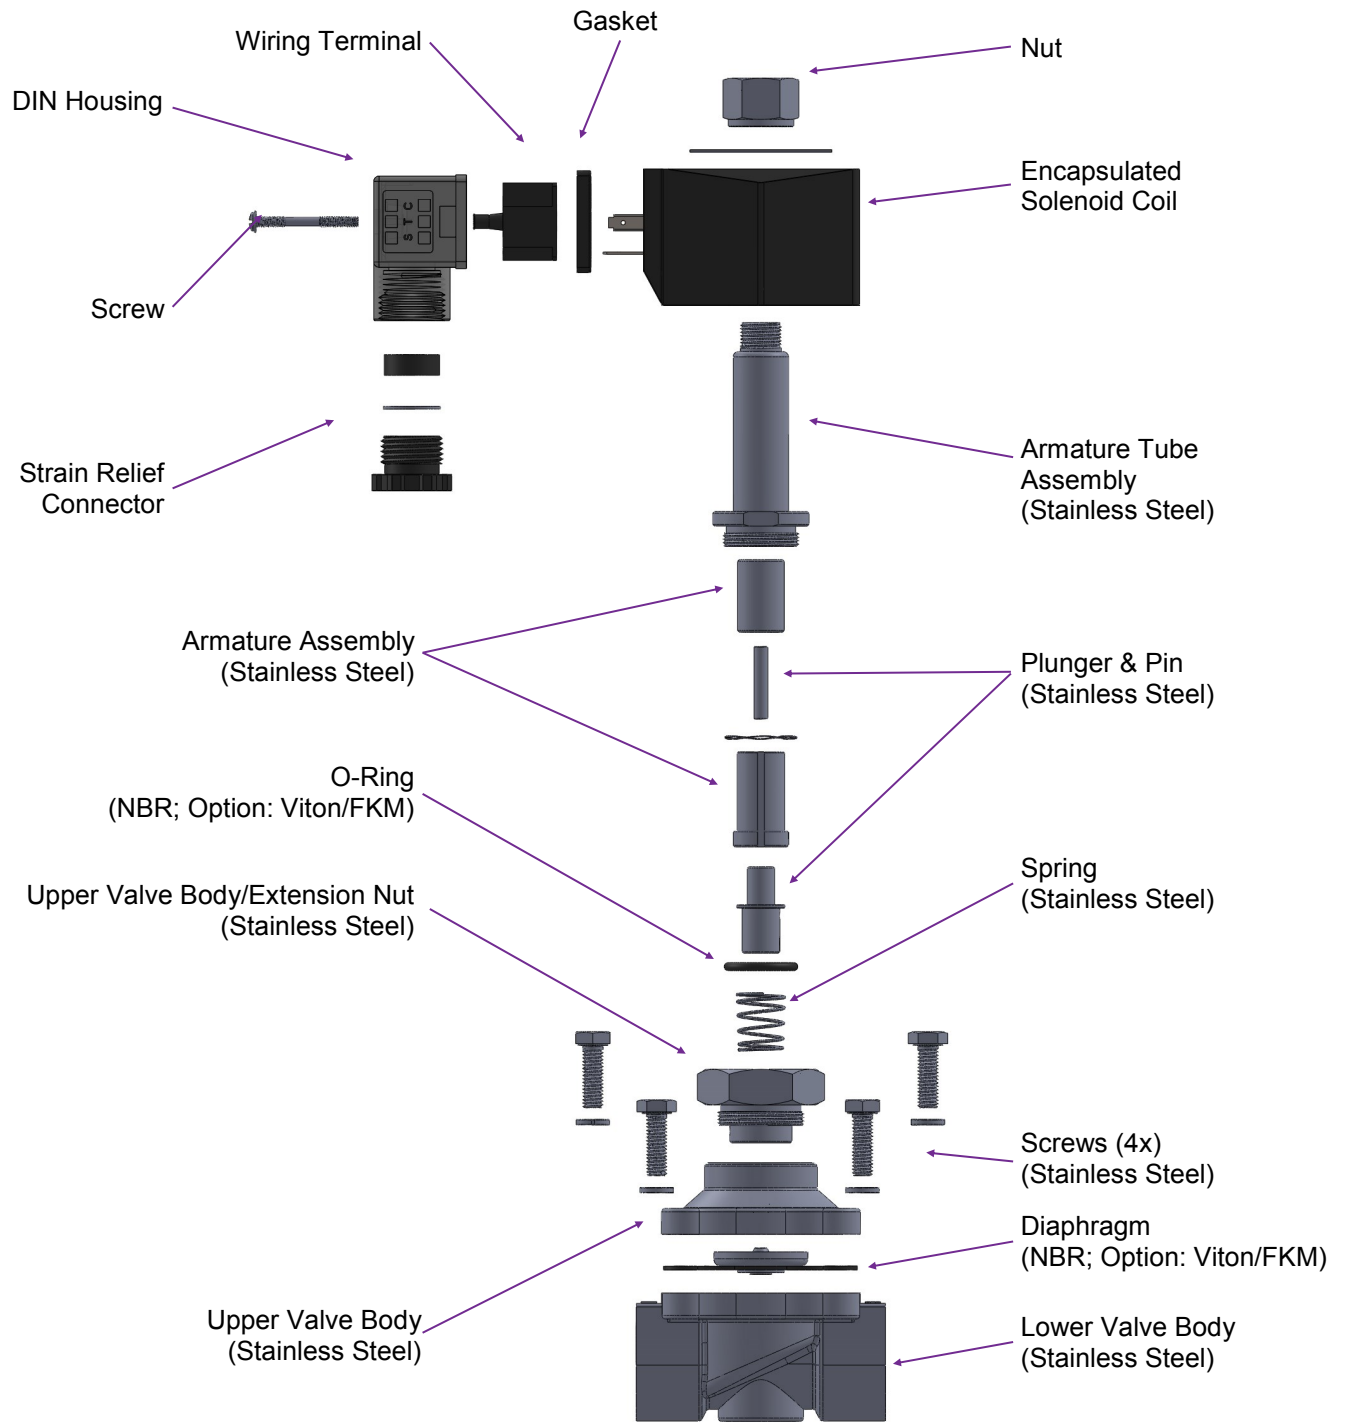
Gasket

Wiring Terminal

Nut

DIN Housing

S T C

Encapsulated Solenoid Coil

Screw

Strain Relief Connector

Armature Tube Assembly (Stainless Steel)

Armature Assembly (Stainless Steel)

Plunger & Pin (Stainless Steel)

O-Ring (NBR; Option: Viton/FKM)

Upper Valve Body/Extension Nut (Stainless Steel)

Spring (Stainless Steel)

Screws (4x) (Stainless Steel)

Diaphragm (NBR; Option: Viton/FKM)

Upper Valve Body (Stainless Steel)

Lower Valve Body (Stainless Steel)